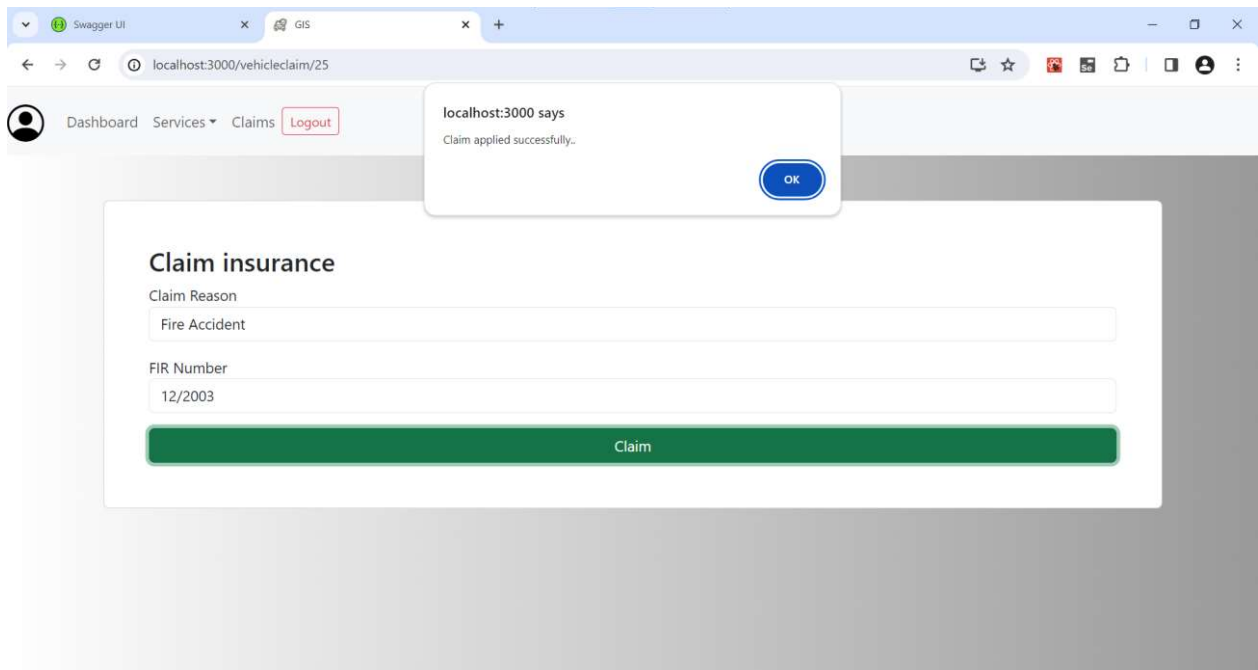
Swagger UI
GIS
localhost:3000/vehicleclaim/25

Dashboard Services Claims Logout

localhost:3000 says
Claim applied successfully..
OK

Claim insurance
Claim Reason
Fire Accident
FIR Number
12/2003
Claim